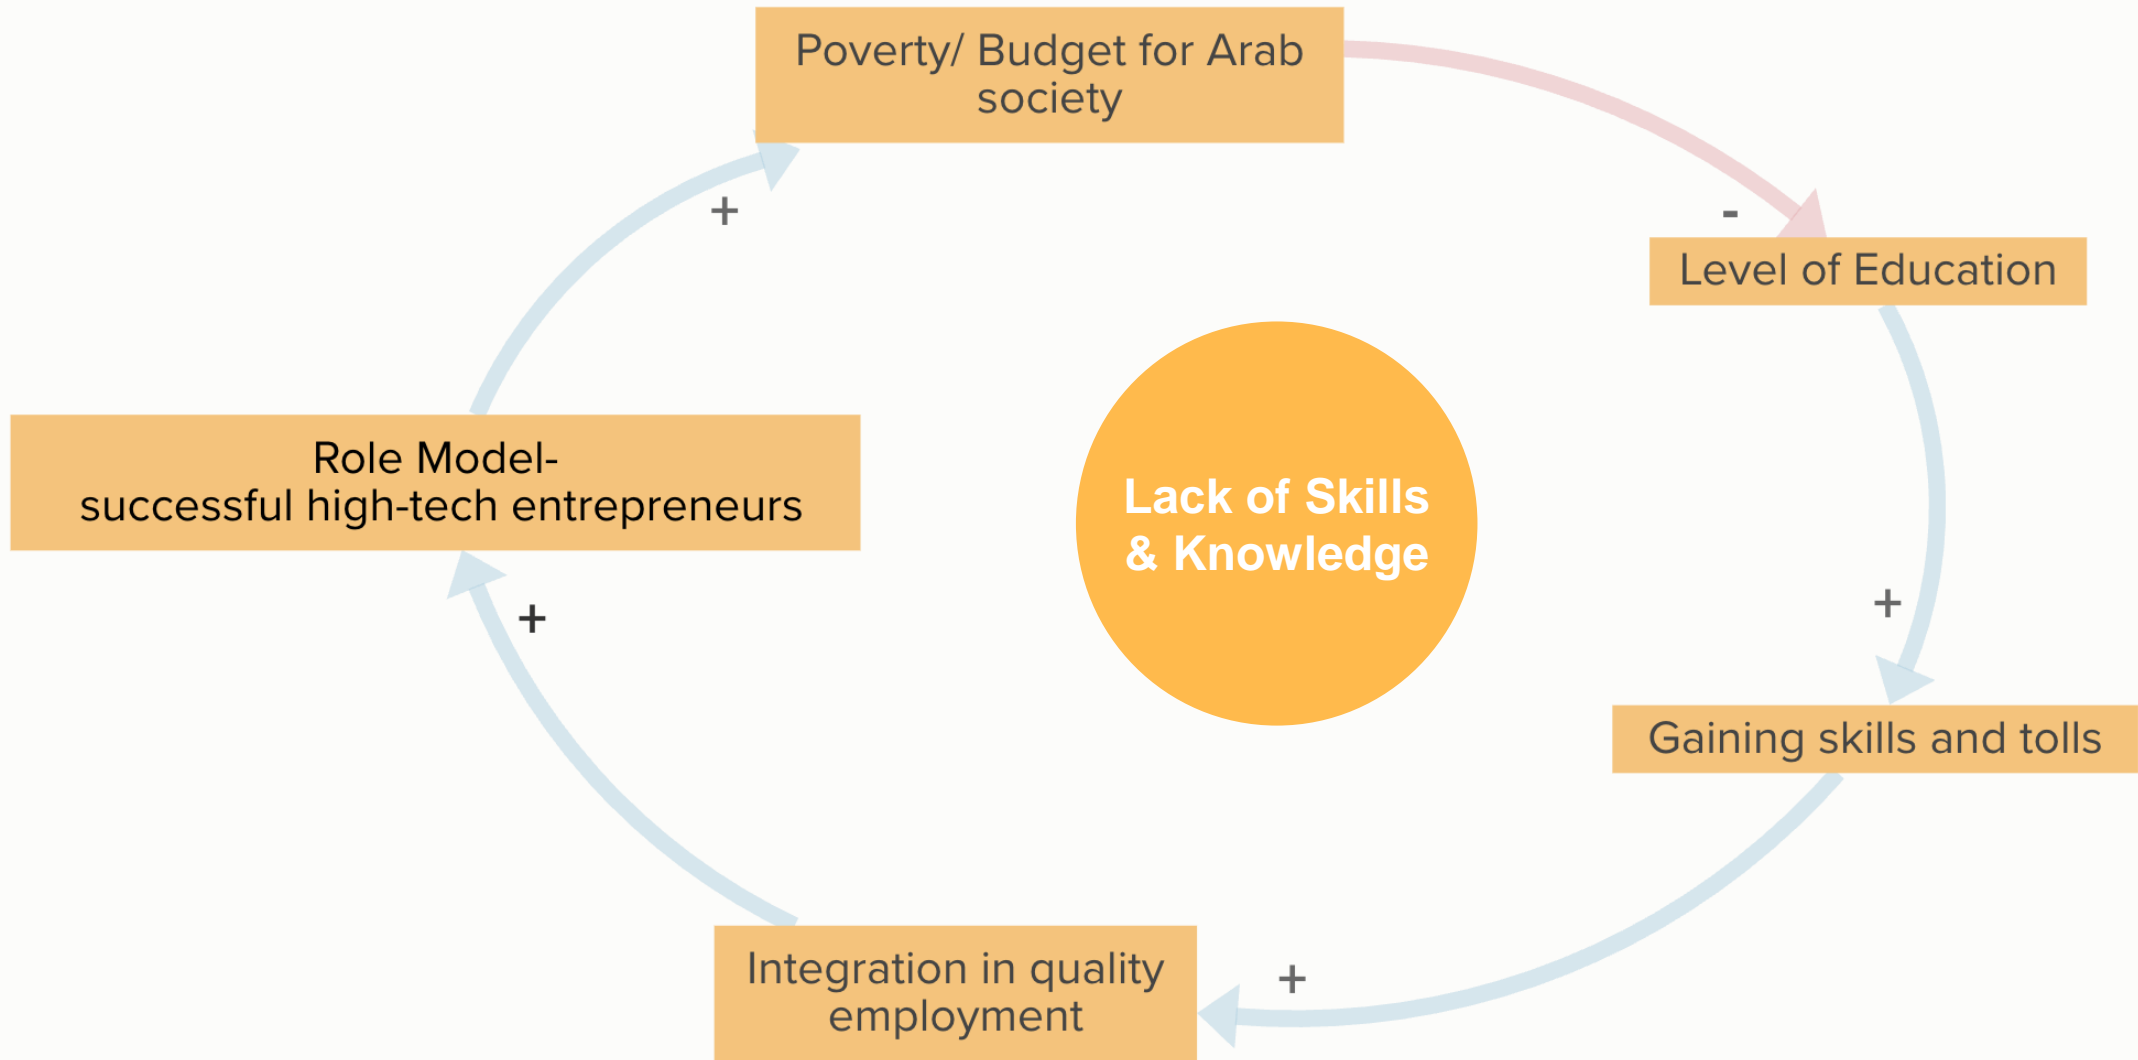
Poverty/ Budget for Arab society

-

Level of Education

Lack of Skills & Knowledge

+

Gaining skills and tolls

+

Integration in quality employment

+

Role Model- successful high-tech entrepreneurs

+